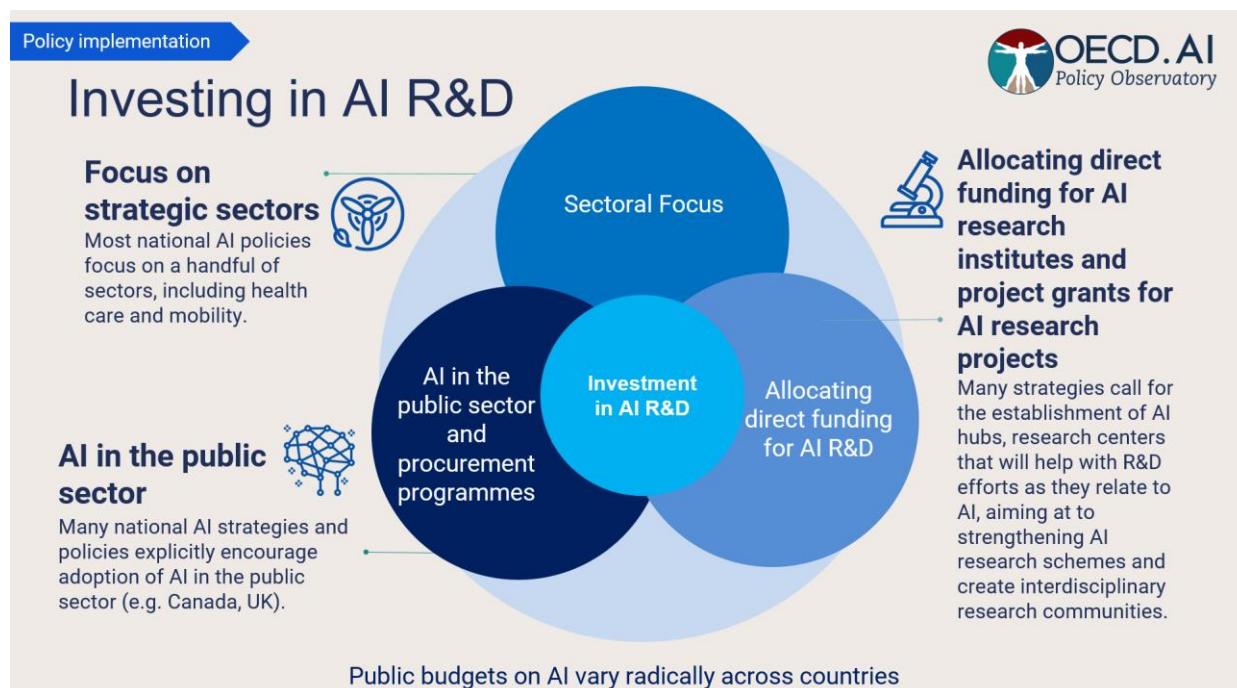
Policy implementation

OECD.AI
Policy Observatory

Investing in AI R&D

Focus on strategic sectors
Most national AI policies focus on a handful of sectors, including health care and mobility.

Sectoral Focus

Allocating direct funding for AI research institutes and project grants for AI research projects
Many strategies call for the establishment of AI hubs, research centers that will help with R&D efforts as they relate to AI, aiming at to strengthening AI research schemes and create interdisciplinary research communities.

AI in the public sector and procurement programmes

Investment in AI R&D

Allocating direct funding for AI R&D

AI in the public sector
Many national AI strategies and policies explicitly encourage adoption of AI in the public sector (e.g. Canada, UK).

Public budgets on AI vary radically across countries